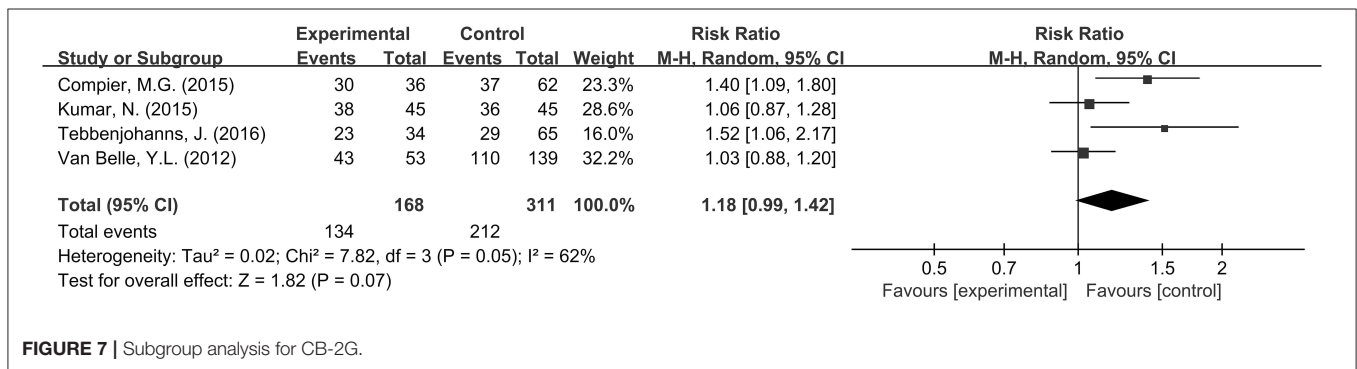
| Study or Subgroup | Experimental Events | Experimental Total | Control Events | Control Total | Weight | Risk Ratio M-H, Random, 95% CI |
|---|---|---|---|---|---|---|
| Compier, M.G. (2015) | 30 | 36 | 37 | 62 | 23.3% | 1.40 [1.09, 1.80] |
| Kumar, N. (2015) | 38 | 45 | 36 | 45 | 28.6% | 1.06 [0.87, 1.28] |
| Tebbenjohanns, J. (2016) | 23 | 34 | 29 | 65 | 16.0% | 1.52 [1.06, 2.17] |
| Van Belle, Y.L. (2012) | 43 | 53 | 110 | 139 | 32.2% | 1.03 [0.88, 1.20] |
| **Total (95% CI)** | | **168** | | **311** | **100.0%** | **1.18 [0.99, 1.42]** |
| Total events | 134 | | 212 | | | |

Heterogeneity: Tau² = 0.02; Chi² = 7.82, df = 3 (P = 0.05); I² = 62%
Test for overall effect: Z = 1.82 (P = 0.07)

Risk Ratio
M-H, Random, 95% CI

0.5 0.7 1 1.5 2
Favours [experimental] Favours [control]

**FIGURE 7 |** Subgroup analysis for CB-2G.